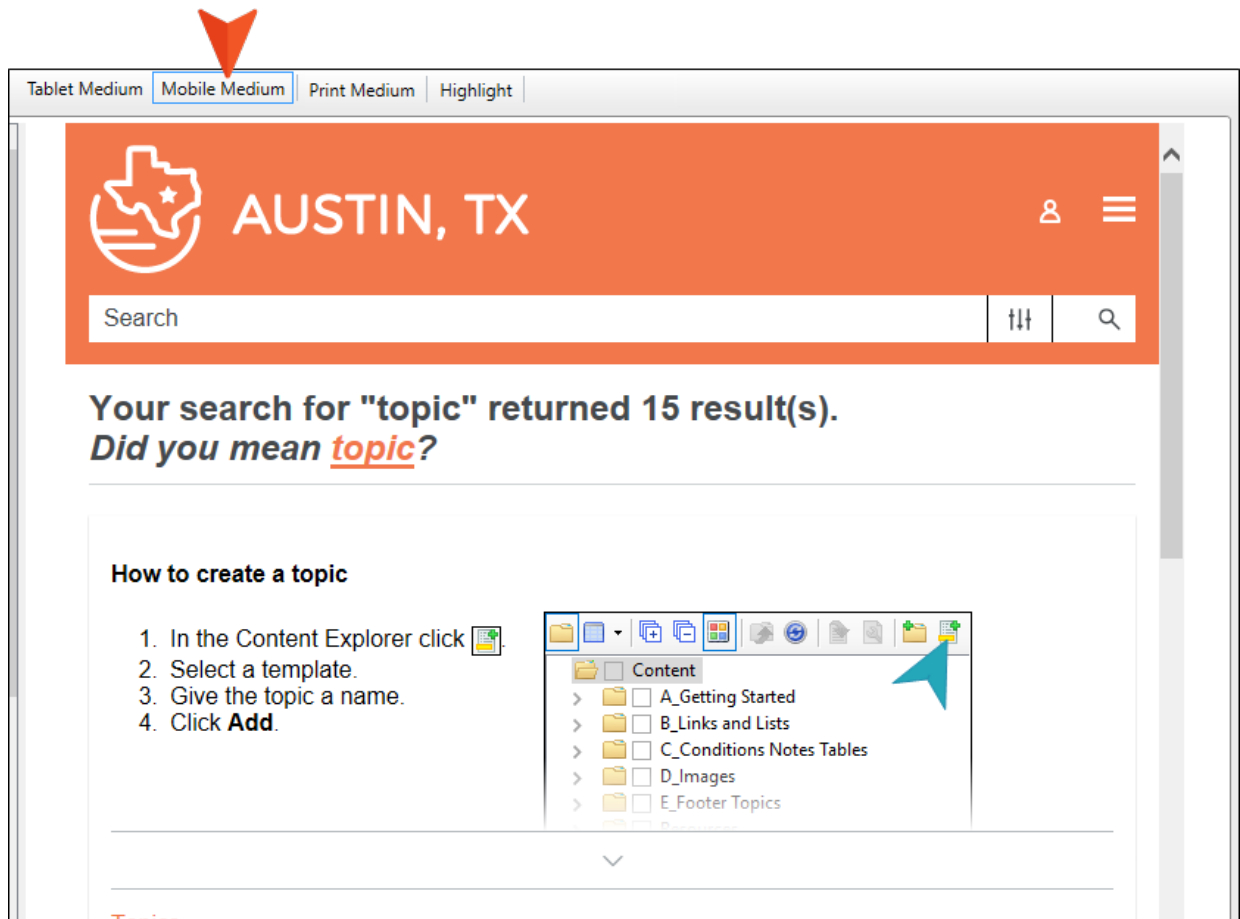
Tablet Medium | Mobile Medium | Print Medium | Highlight

AUSTIN, TX

Search

Your search for "topic" returned 15 result(s).
*Did you mean topic?*

**How to create a topic**

1. In the Content Explorer click .
2. Select a template.
3. Give the topic a name.
4. Click **Add**.

Content
A_Getting Started
B_Links and Lists
C_Conditions Notes Tables
D_Images
E_Footer Topics
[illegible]

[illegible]